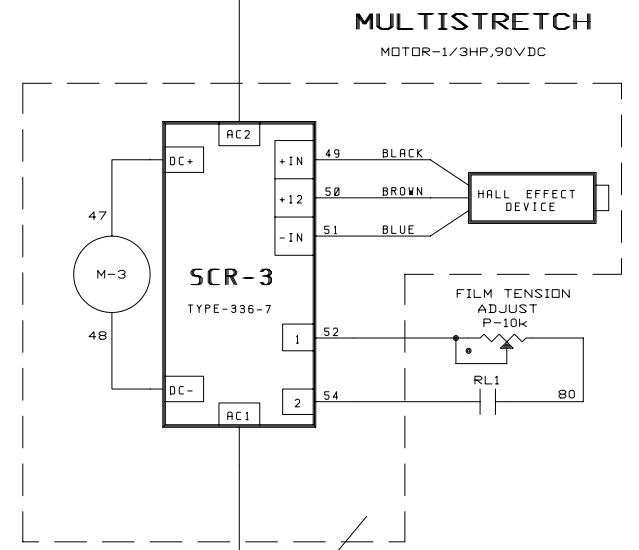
MULTISTRETCH

MOTOR-1/3HP,90VDC

AC2

DC+

+IN

49

BLACK

+12

50

BROWN

HALL EFFECT DEVICE

-IN

51

BLUE

47

M-3

SCR-3

TYPE-336-7

48

FILM TENSION ADJUST

P-10k

1

52

RL1

DC-

2

54

80

AC1